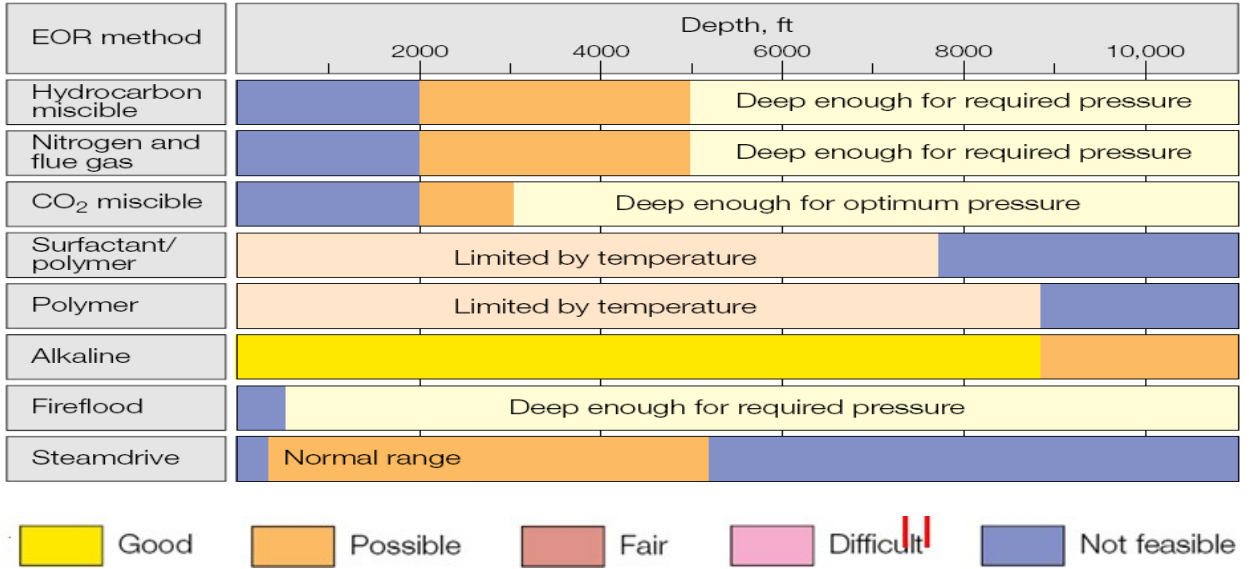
| EOR method | Depth, ft: 2000, 4000, 6000, 8000, 10,000 |
|---|---|
| Hydrocarbon miscible | Deep enough for required pressure |
| Nitrogen and flue gas | Deep enough for required pressure |
| $CO_2$ miscible | Deep enough for optimum pressure |
| Surfactant/ polymer | Limited by temperature |
| Polymer | Limited by temperature |
| Alkaline | |
| Fireflood | Deep enough for required pressure |
| Steamdrive | Normal range |

Good Possible Fair Difficult Not feasible